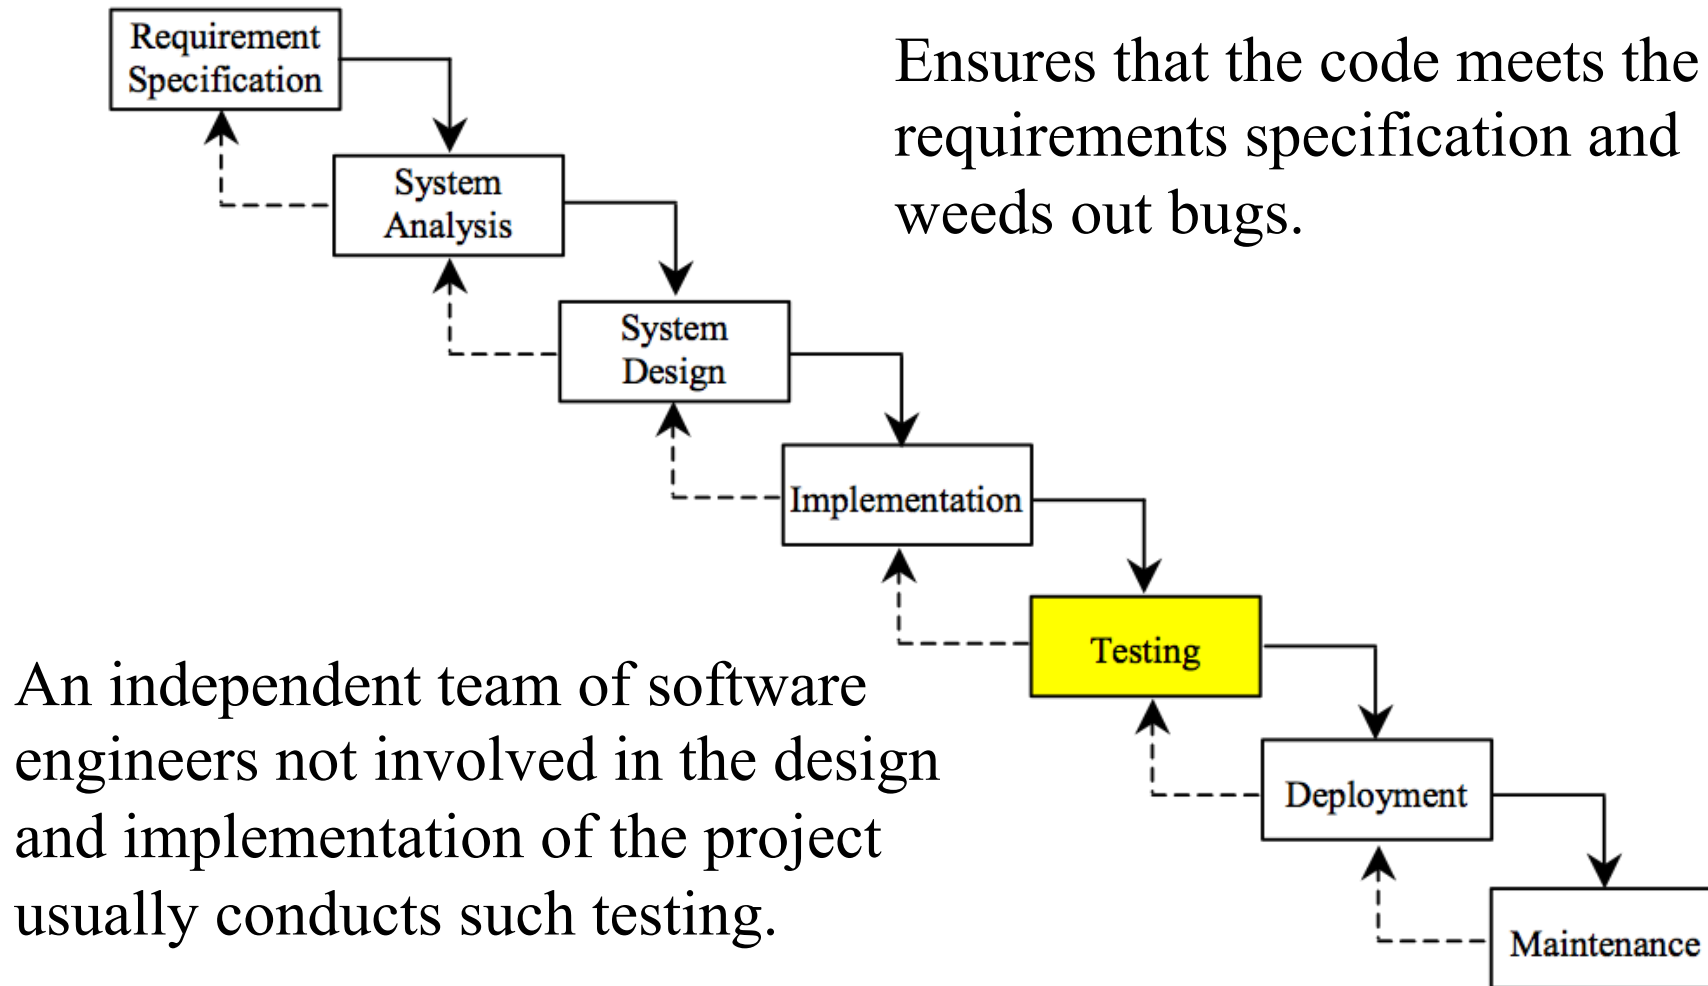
Requirement Specification

System Analysis

System Design

Implementation

Testing

Deployment

Maintenance

Ensures that the code meets the requirements specification and weeds out bugs.

An independent team of software engineers not involved in the design and implementation of the project usually conducts such testing.